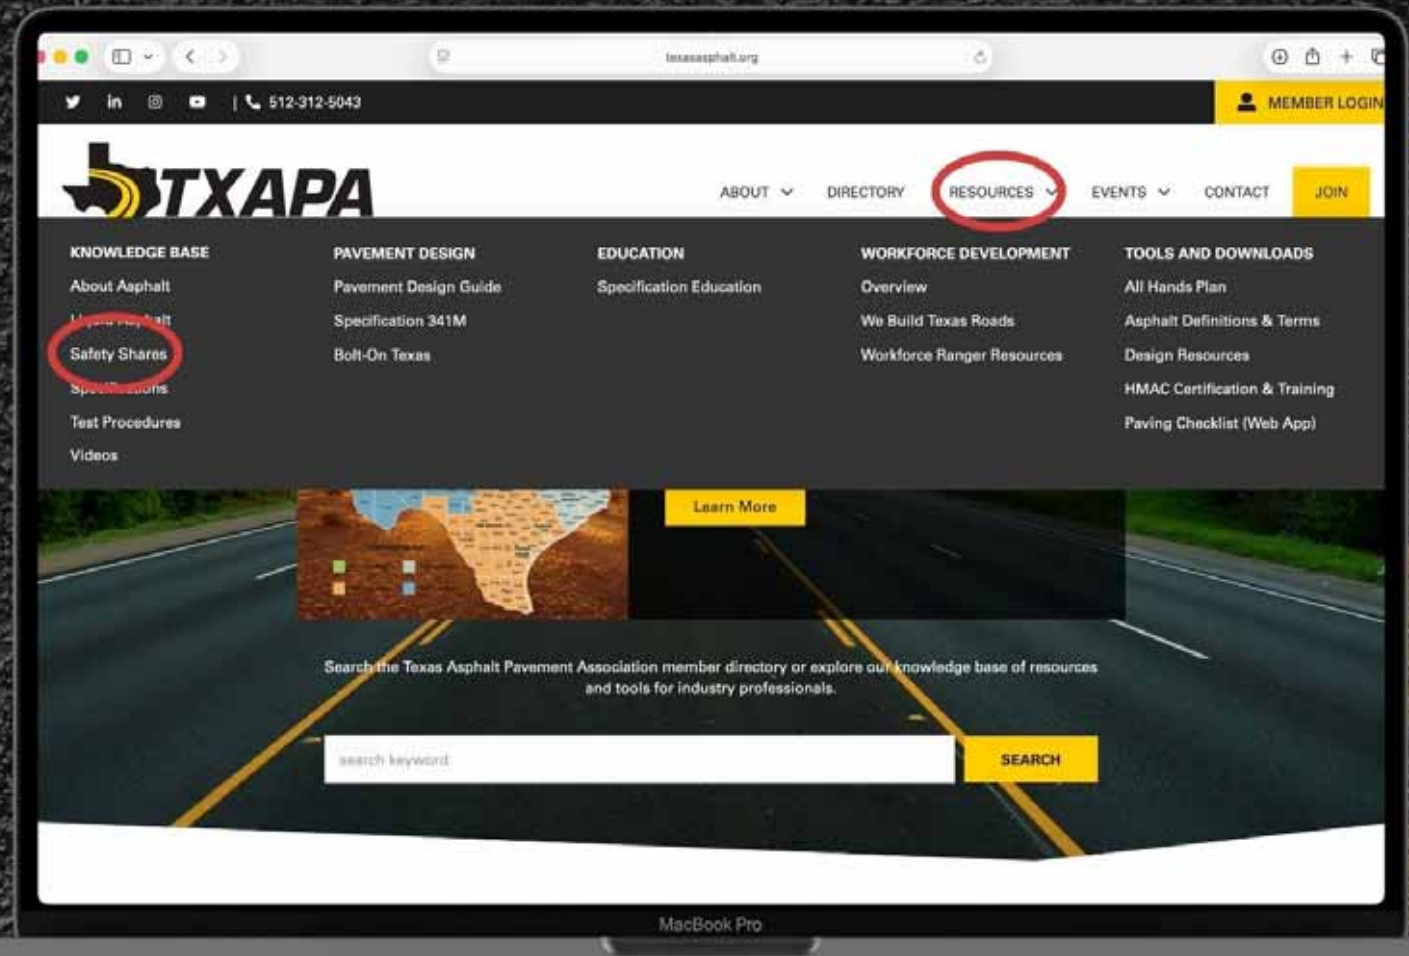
texasasphalt.org

512-312-5043

MEMBER LOGIN

TXAPA

ABOUT DIRECTORY RESOURCES EVENTS CONTACT JOIN

KNOWLEDGE BASE
About Asphalt
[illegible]
Safety Shares
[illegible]
Test Procedures
Videos

PAVEMENT DESIGN
Pavement Design Guide
Specification 341M
Bolt-On Texas

EDUCATION
Specification Education

WORKFORCE DEVELOPMENT
Overview
We Build Texas Roads
Workforce Ranger Resources

TOOLS AND DOWNLOADS
All Hands Plan
Asphalt Definitions & Terms
Design Resources
HMAC Certification & Training
Paving Checklist (Web App)

Learn More

Search the Texas Asphalt Pavement Association member directory or explore our knowledge base of resources and tools for industry professionals.

search keyword

SEARCH

MacBook Pro